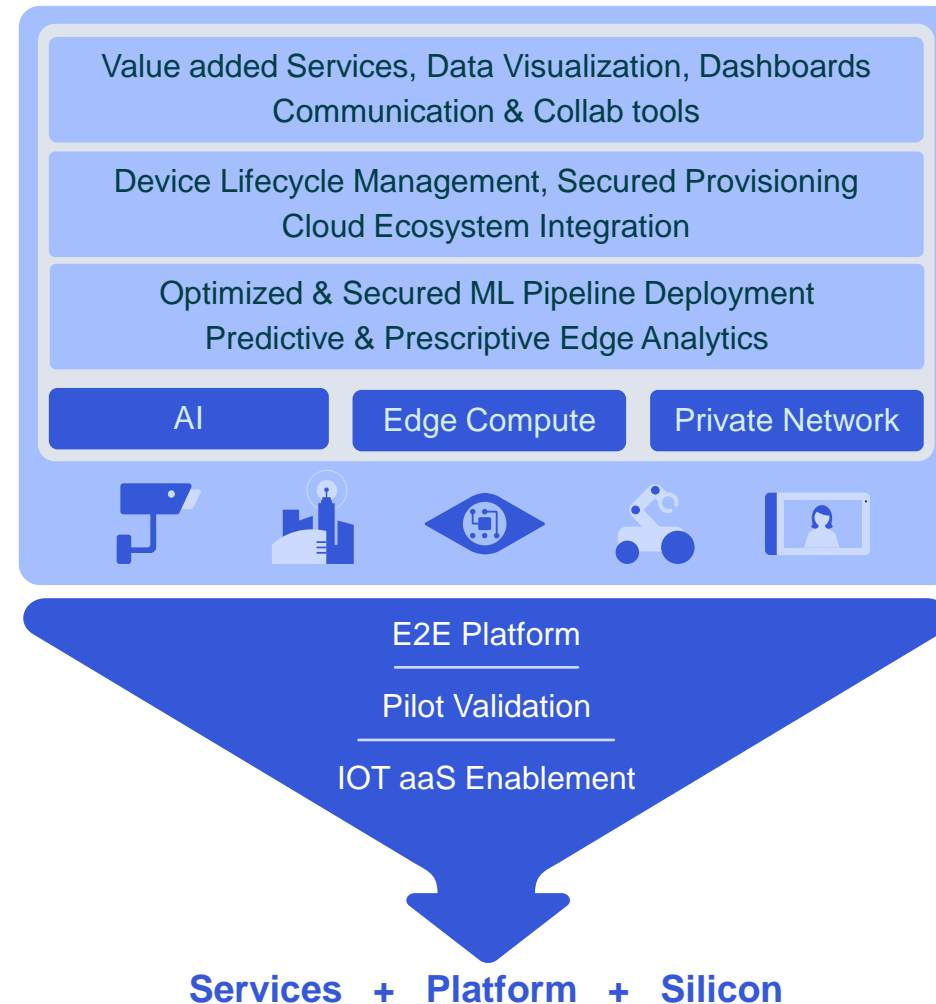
Value added Services, Data Visualization, Dashboards
Communication & Collab tools

Device Lifecycle Management, Secured Provisioning
Cloud Ecosystem Integration

Optimized & Secured ML Pipeline Deployment
Predictive & Prescriptive Edge Analytics

AI

Edge Compute

Private Network

E2E Platform

Pilot Validation

IOT aaS Enablement

Services + Platform + Silicon